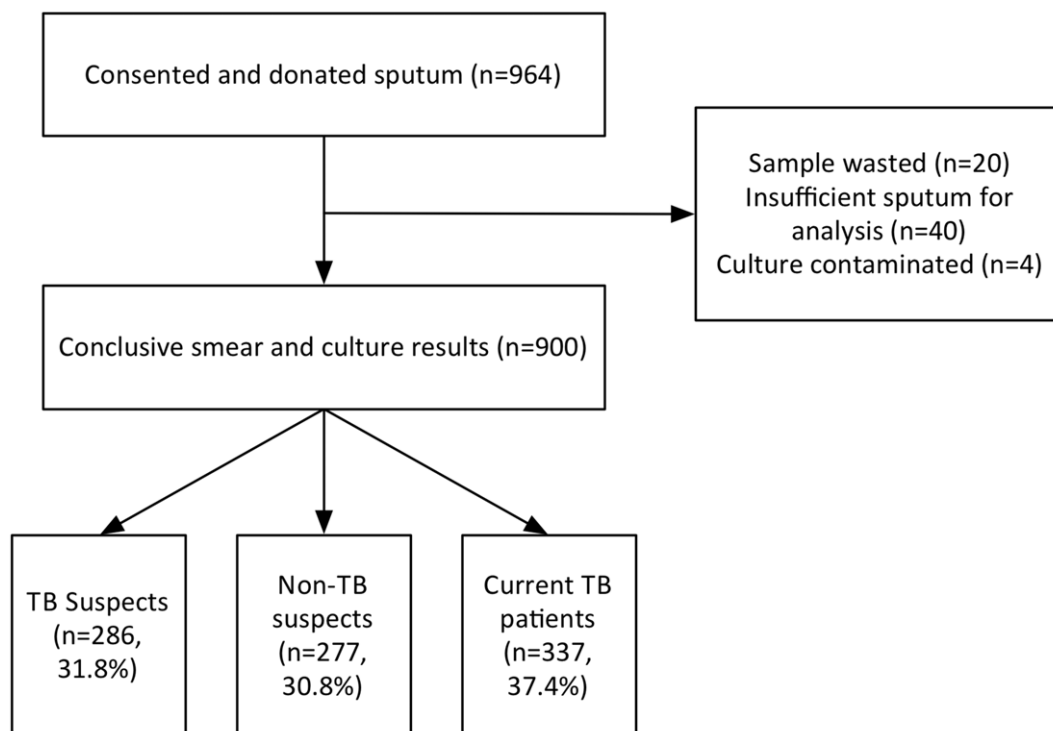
Consented and donated sputum (n=964)

Sample wasted (n=20)
Insufficient sputum for analysis (n=40)
Culture contaminated (n=4)

Conclusive smear and culture results (n=900)

TB Suspects (n=286, 31.8%)

Non-TB suspects (n=277, 30.8%)

Current TB patients (n=337, 37.4%)